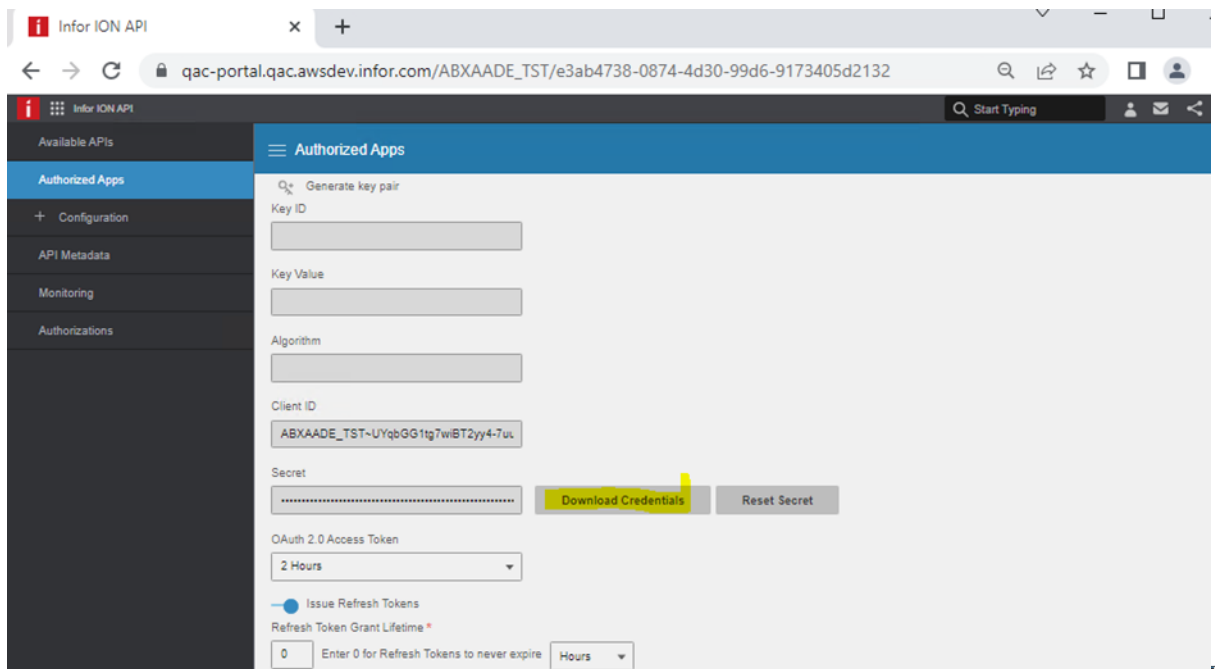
Infor ION API
qac-portal.qac.awsdev.infor.com/ABXAADE_TST/e3ab4738-0874-4d30-99d6-9173405d2132
Infor ION API
Start Typing
Available APIs
Authorized Apps
+ Configuration
API Metadata
Monitoring
Authorizations
Authorized Apps
Generate key pair
Key ID
Key Value
Algorithm
Client ID
ABXAADE_TST~UYqbGG1tg7wiBT2yy4-7uu
Secret
••••••••••••••••••••••••••••••••••••••••••••••••
Download Credentials
Reset Secret
OAuth 2.0 Access Token
2 Hours
Issue Refresh Tokens
Refresh Token Grant Lifetime *
0
Enter 0 for Refresh Tokens to never expire
Hours